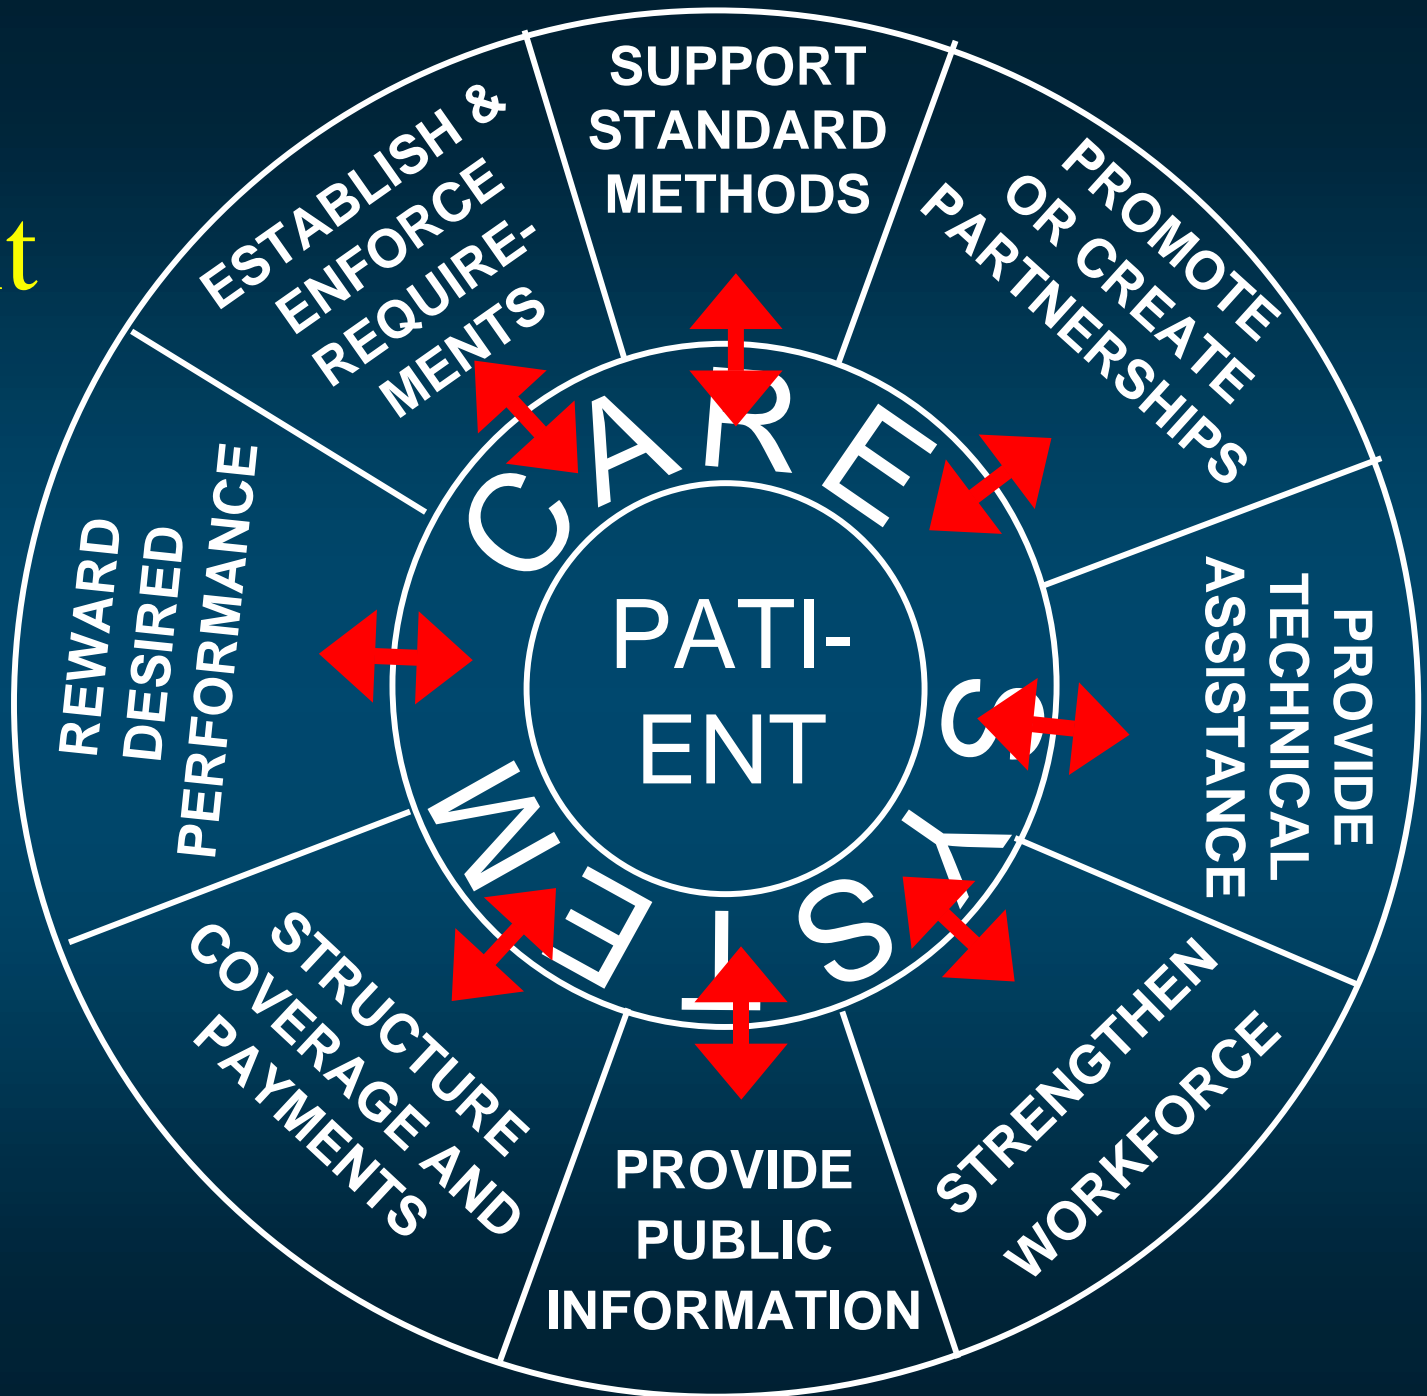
t

SUPPORT STANDARD METHODS

PROMOTE OR CREATE PARTNERSHIPS

PROVIDE TECHNICAL ASSISTANCE

STRENGTHEN WORKFORCE

PROVIDE PUBLIC INFORMATION

STRUCTURE COVERAGE AND PAYMENTS

REWARD DESIRED PERFORMANCE

ESTABLISH & ENFORCE REQUIREMENTS

CARE SYSTEM

PATIENT